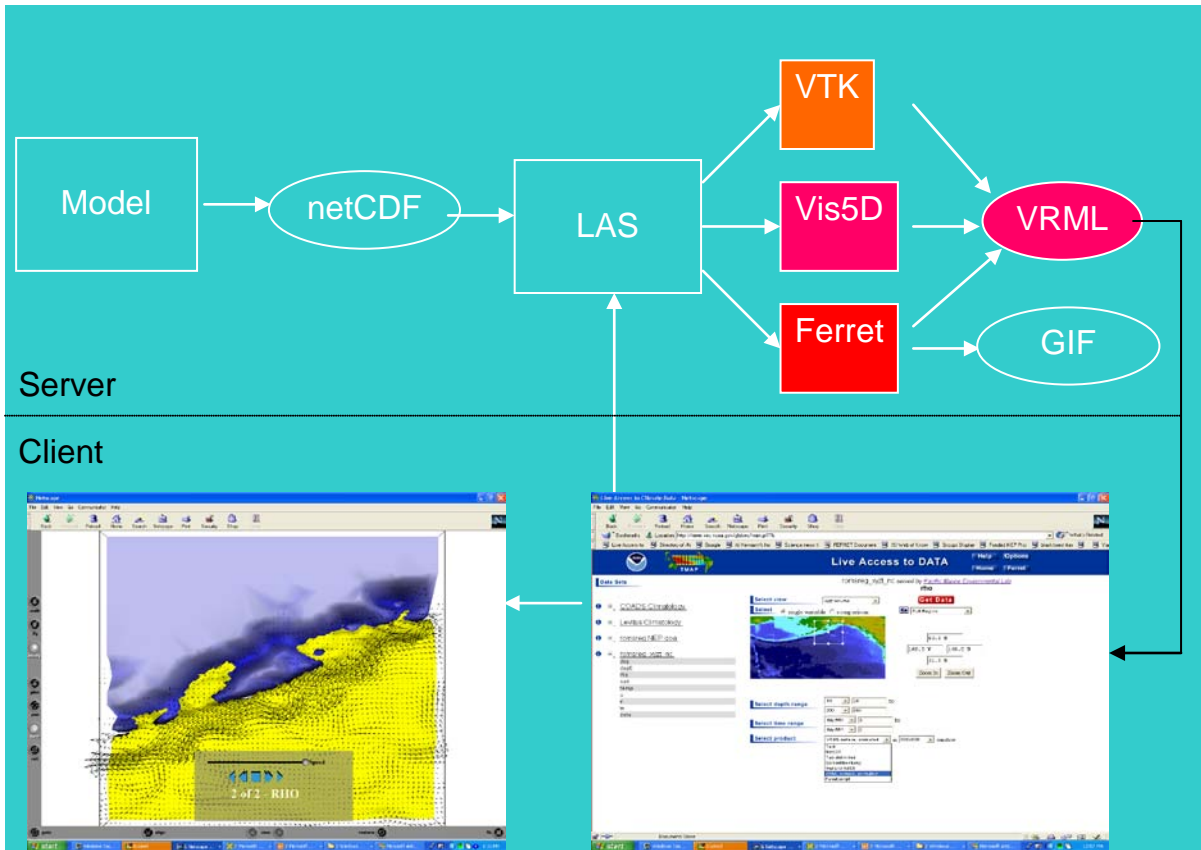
Model

netCDF

LAS

VTK

Vis5D

Ferret

VRML

GIF

Server

Client

Netscape

File Edit View Go Communicator Help

2 of 2 - RHO

Live Access to Climate Data - Netscape

Live Access to DATA

Help Options

Home Ferret

Data Sets

COADS Climatology

Levitus Climatology

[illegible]

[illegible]

Select view

Select

Get Data

Select depth range

Select time range

Select product

Zoom In Zoom Out

start